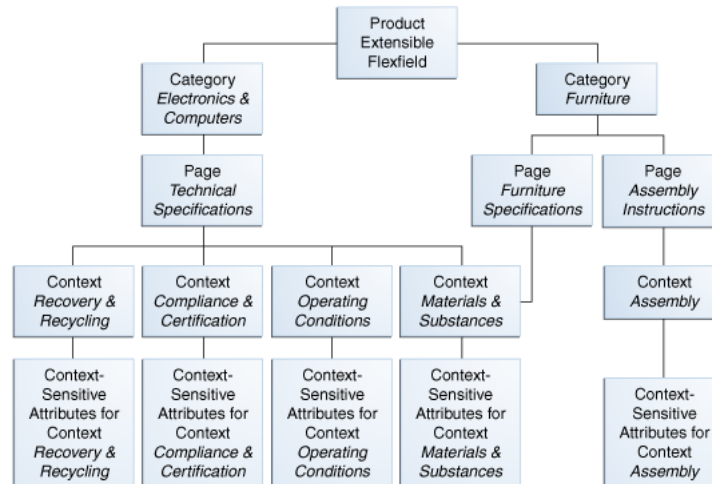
Product Extensible Flexfield

Category *Electronics & Computers*

Category *Furniture*

Page *Technical Specifications*

Page *Furniture Specifications*

Page *Assembly Instructions*

Context *Recovery & Recycling*

Context *Compliance & Certification*

Context *Operating Conditions*

Context *Materials & Substances*

Context *Assembly*

Context-Sensitive Attributes for Context *Recovery & Recycling*

Context-Sensitive Attributes for Context *Compliance & Certification*

Context-Sensitive Attributes for Context *Operating Conditions*

Context-Sensitive Attributes for Context *Materials & Substances*

Context-Sensitive Attributes for Context *Assembly*